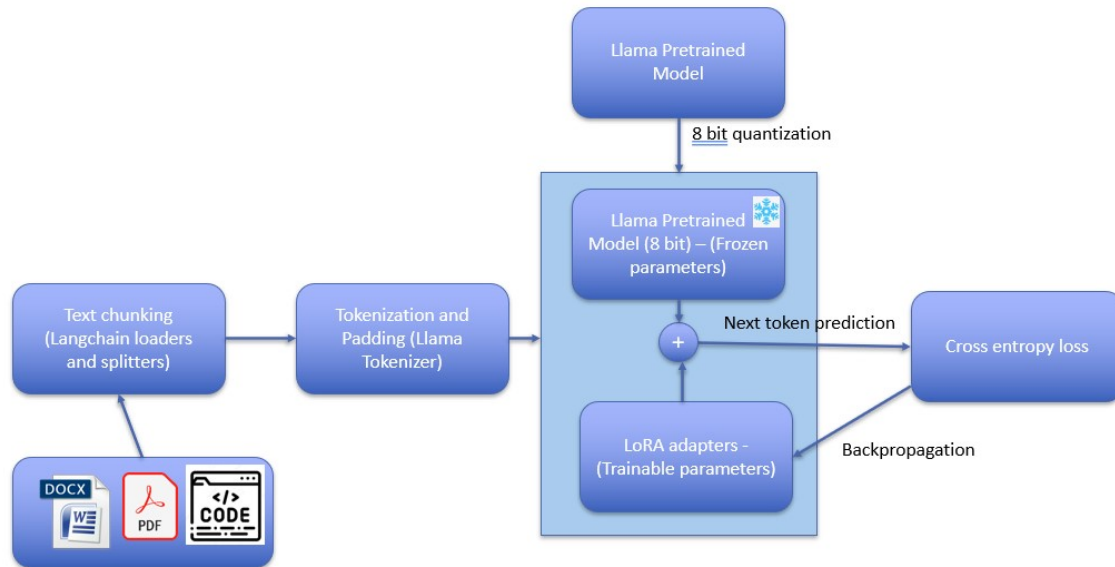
Llama Pretrained Model

8 bit quantization

Llama Pretrained Model (8 bit) – (Frozen parameters)

Text chunking (Langchain loaders and splitters)

Tokenization and Padding (Llama Tokenizer)

+

Next token prediction

Cross entropy loss

LoRA adapters - (Trainable parameters)

Backpropagation

DOCX

W

PDF

</>
CODE